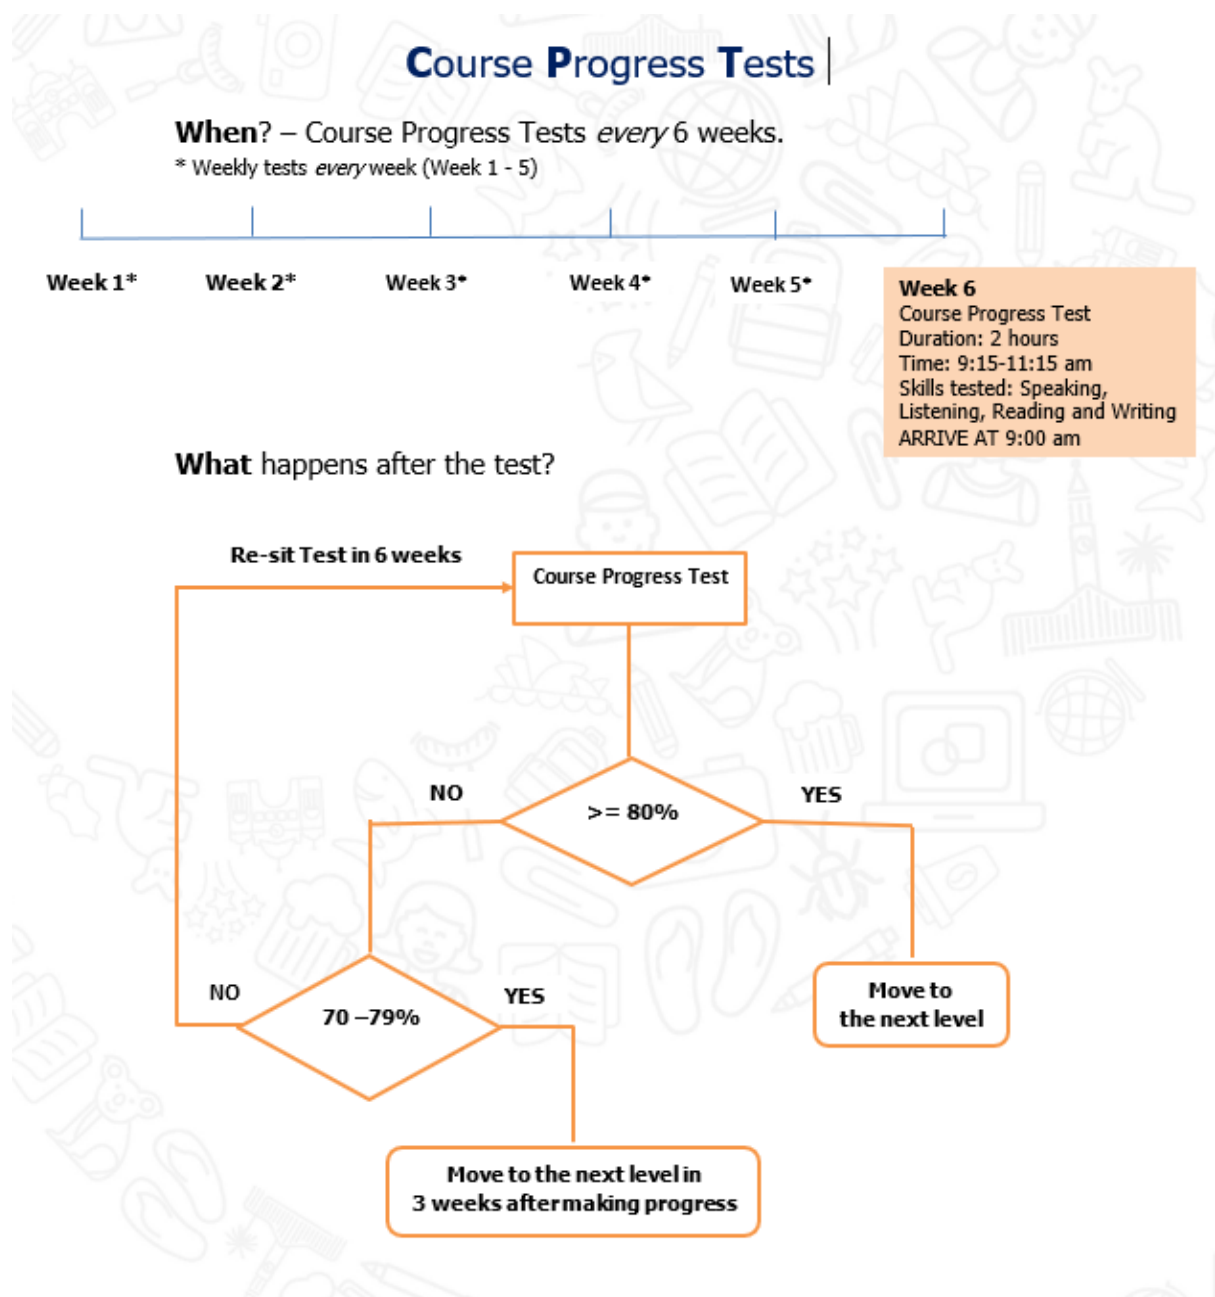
Course Progress Tests

When? – Course Progress Tests *every* 6 weeks.
* Weekly tests *every* week (Week 1 - 5)

Week 1* Week 2* Week 3* Week 4* Week 5*

Week 6
Course Progress Test
Duration: 2 hours
Time: 9:15-11:15 am
Skills tested: Speaking, Listening, Reading and Writing
ARRIVE AT 9:00 am

What happens after the test?

Re-sit Test in 6 weeks

Course Progress Test

NO

>= 80%

YES

NO

70 –79%

YES

Move to the next level

Move to the next level in 3 weeks after making progress